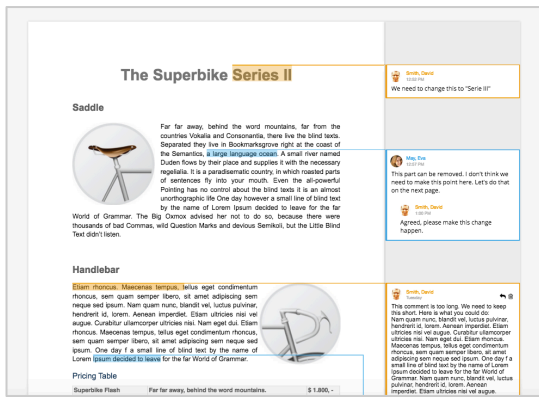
The Superbike Series II

Saddle

Far far away, behind the word mountains, far from the countries Vokalia and Consonantia, there live the blind texts. Separated they live in Bookmarksgrove right at the coast of the Semantics, a large language ocean. A small river named Duden flows by their place and supplies it with the necessary regelialia. It is a paradisematic country, in which roasted parts of sentences fly into your mouth. Even the all-powerful Pointing has no control about the blind texts it is an almost unorthographic life One day however a small line of blind text by the name of Lorem Ipsum decided to leave for the far World of Grammar. The Big Oxmox advised her not to do so, because there were thousands of bad Commas, wild Question Marks and devious Semikoli, but the Little Blind Text didn't listen.

Handlebar

Etiam rhoncus. Maecenas tempus, tellus eget condimentum rhoncus, sem quam semper libero, sit amet adipiscing sem neque sed ipsum. Nam quam nunc, blandit vel, luctus pulvinar, hendrerit id, lorem. Aenean imperdiet. Etiam ultricies nisi vel augue. Curabitur ullamcorper ultricies nisi. Nam eget dui. Etiam rhoncus. Maecenas tempus, tellus eget condimentum rhoncus, sem quam semper libero, sit amet adipiscing sem neque sed ipsum. One day if a small line of blind text by the name of Lorem Ipsum decided to leave for the far World of Grammar.

Pricing Table

| Superbike Flash | Far far away, behind the word mountains. | $ 1.800, - |
|---|---|---|

Smith, David
12:02 PM
We need to change this to "Serie III"

May, Eve
12:07 PM
This part can be removed. I don't think we need to make this point here. Let's do that on the next page.

Smith, David
1:56 PM
Agreed, please make this change happen.

Smith, David
Tuesday
This comment is too long. We need to keep this short. Here is what you could do:
Nam quam nunc, blandit vel, luctus pulvinar, hendrerit id, lorem. Aenean imperdiet. Etiam ultricies nisi vel augue. Curabitur ullamcorper ultricies nisi. Nam eget dui. Etiam rhoncus. Maecenas tempus, tellus eget condimentum rhoncus, sem quam semper libero, sit amet adipiscing sem neque sed ipsum. One day f a small line of blind text by the name of Lorem Ipsum decided to leave for the far World of Grammar. Nam quam nunc, blandit vel, luctus pulvinar, hendrerit id, lorem. Aenean imperdiet. Etiam ultricies nisi vel augue.